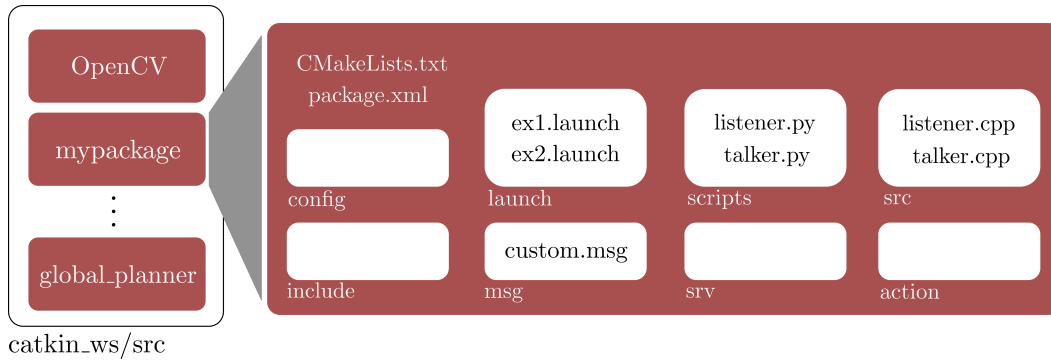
OpenCV
mypackage
⋮
global_planner
catkin_ws/src

CMakeLists.txt
package.xml

config

ex1.launch
ex2.launch
launch

listener.py
talker.py
scripts

listener.cpp
talker.cpp
src

include

custom.msg
msg

srv

action